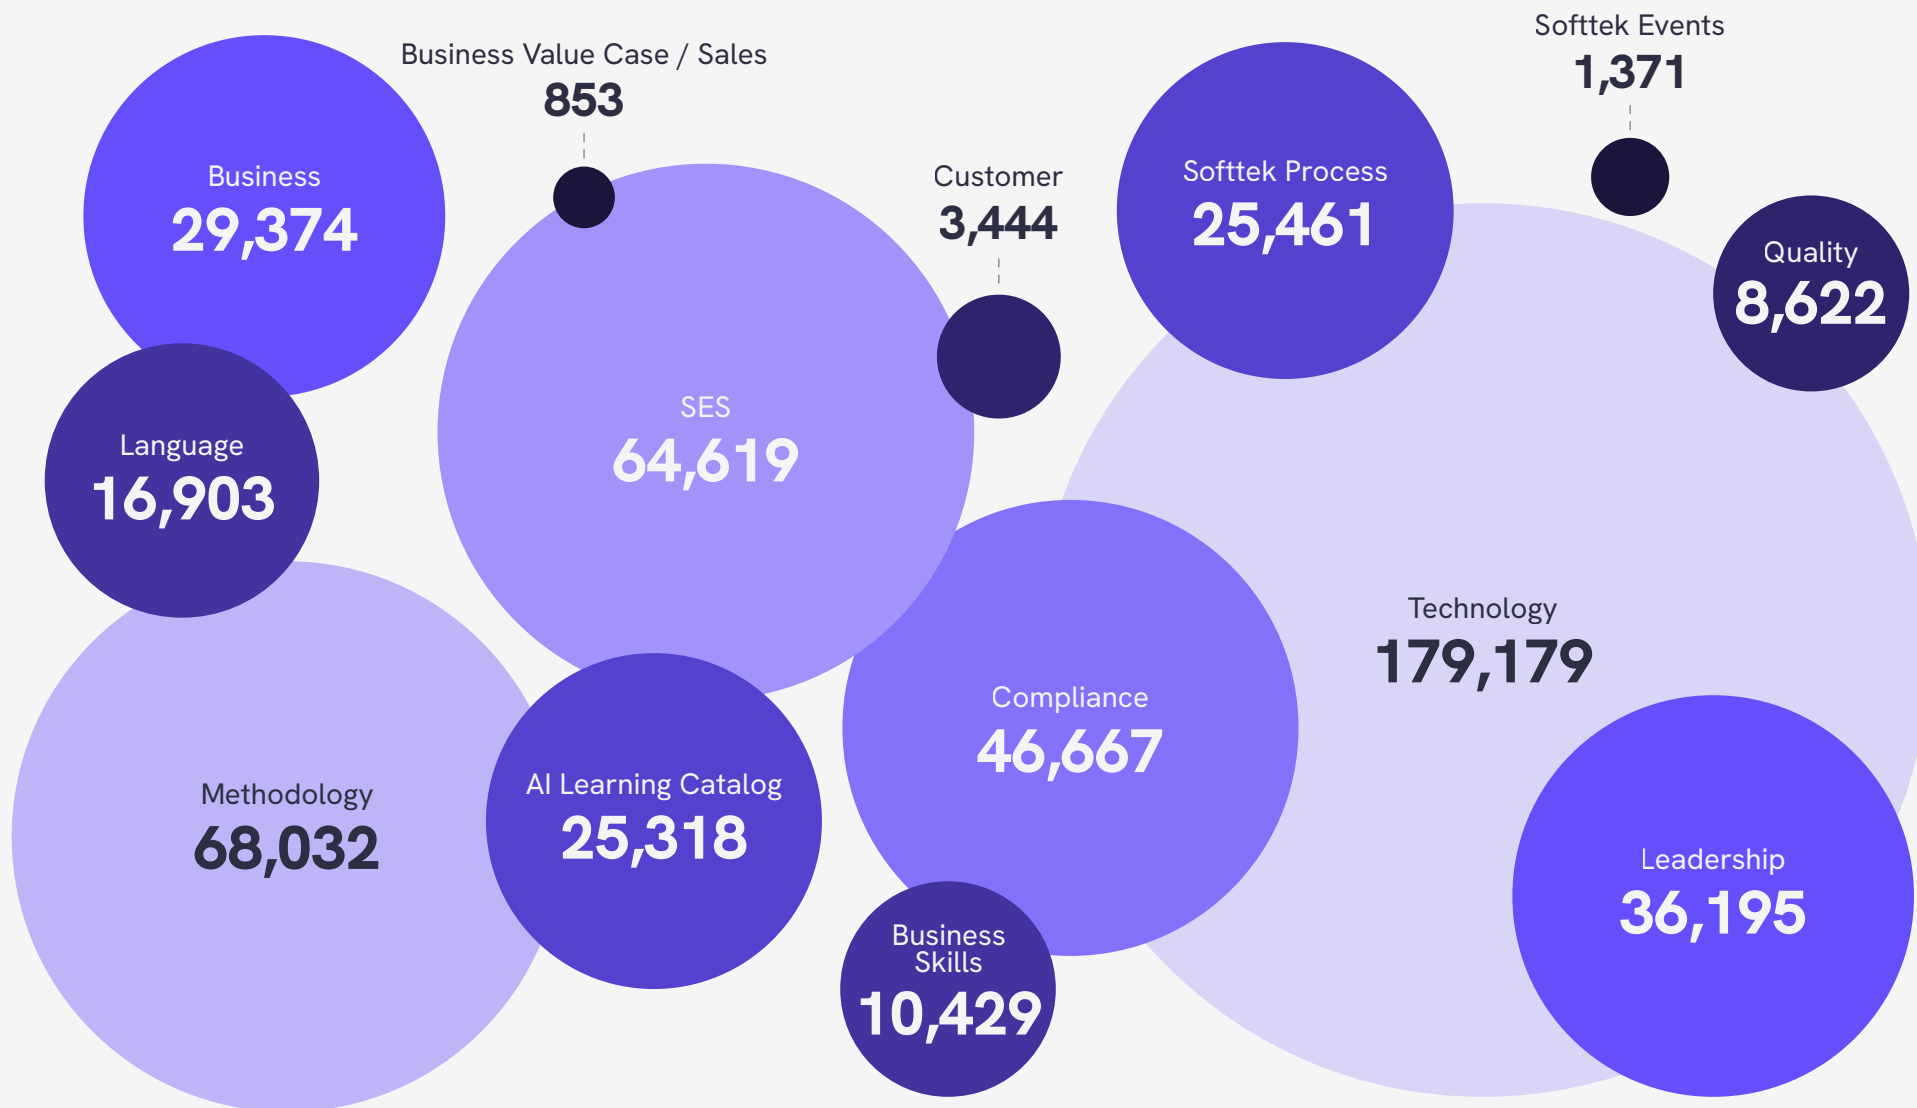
Business Value Case / Sales
853

Softtek Events
1,371

Business
29,374

Customer
3,444

Softtek Process
25,461

Quality
8,622

SES
64,619

Language
16,903

Technology
179,179

Compliance
46,667

Methodology
68,032

AI Learning Catalog
25,318

Leadership
36,195

Business Skills
10,429